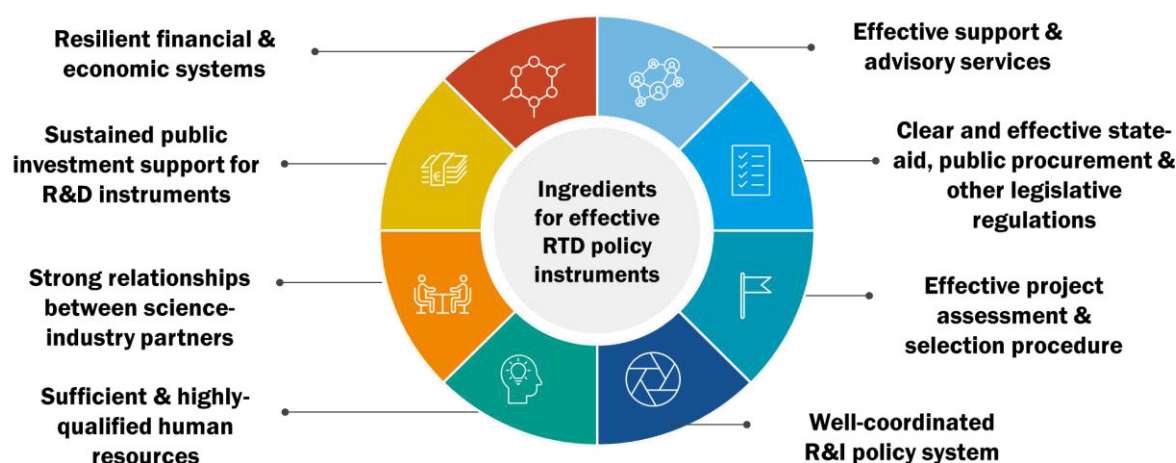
Resilient financial & economic systems

Sustained public investment support for R&D instruments

Strong relationships between science-industry partners

Sufficient & highly-qualified human resources

Ingredients for effective RTD policy instruments

Effective support & advisory services

Clear and effective state-aid, public procurement & other legislative regulations

Effective project assessment & selection procedure

Well-coordinated R&I policy system